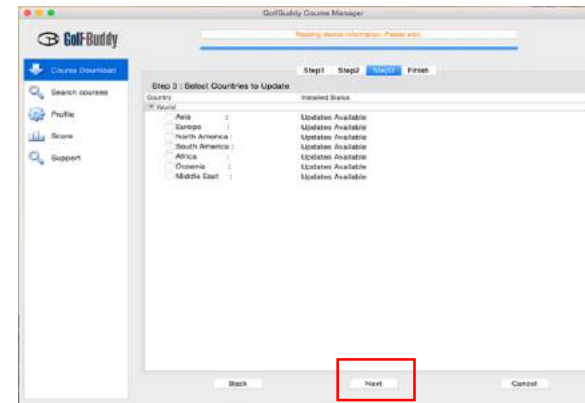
GolfBuddy Course Manager

GolfBuddy

Reading device information. Please wait.

Course Download
Search courses
Profile
Score
Support

Step1 Step2 Step3 Finish

Step 3 : Select Countries to Update

| Country | Installed Status |
|---|---|
| World | |
| Asia : | Updates Available |
| Europe : | Updates Available |
| North America : | Updates Available |
| South America : | Updates Available |
| Africa : | Updates Available |
| Oceania : | Updates Available |
| Middle East : | Updates Available |

Back Next Cancel